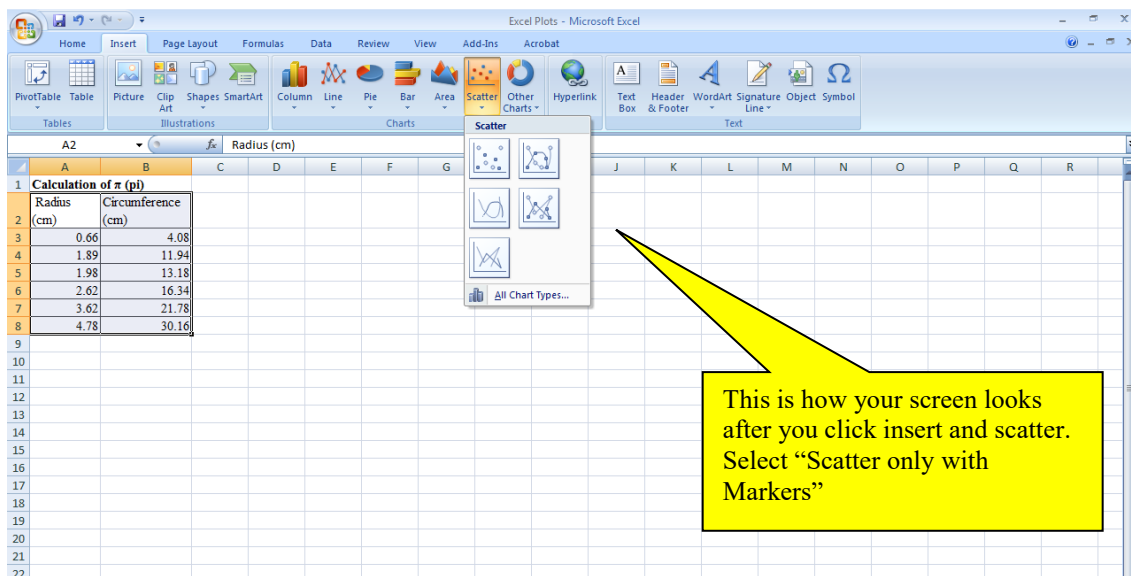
Excel Plots - Microsoft Excel

Home Insert Page Layout Formulas Data Review View Add-Ins Acrobat

PivotTable Table Picture Clip Art Shapes SmartArt Column Line Pie Bar Area Scatter Other Charts Hyperlink Text Box Header & Footer WordArt Signature Line Object Symbol

Tables Illustrations Charts Text

A2 $f_x$ Radius (cm)

Scatter

All Chart Types...

| | A | B | C | D | E | F | G | J | K | L | M | N | O | P | Q | R |
|---|---|---|---|---|---|---|---|---|---|---|---|---|---|---|---|---|
| 1 | Calculation of π (pi) | | | | | | | | | | | | | | | |
| 2 | Radius (cm) | Circumference (cm) | | | | | | | | | | | | | | |
| 3 | 0.66 | 4.08 | | | | | | | | | | | | | | |
| 4 | 1.89 | 11.94 | | | | | | | | | | | | | | |
| 5 | 1.98 | 13.18 | | | | | | | | | | | | | | |
| 6 | 2.62 | 16.34 | | | | | | | | | | | | | | |
| 7 | 3.62 | 21.78 | | | | | | | | | | | | | | |
| 8 | 4.78 | 30.16 | | | | | | | | | | | | | | |
| 9 | | | | | | | | | | | | | | | | |
| 10 | | | | | | | | | | | | | | | | |
| 11 | | | | | | | | | | | | | | | | |
| 12 | | | | | | | | | | | | | | | | |
| 13 | | | | | | | | | | | | | | | | |
| 14 | | | | | | | | | | | | | | | | |
| 15 | | | | | | | | | | | | | | | | |
| 16 | | | | | | | | | | | | | | | | |
| 17 | | | | | | | | | | | | | | | | |
| 18 | | | | | | | | | | | | | | | | |
| 19 | | | | | | | | | | | | | | | | |
| 20 | | | | | | | | | | | | | | | | |
| 21 | | | | | | | | | | | | | | | | |
| 22 | | | | | | | | | | | | | | | | |

This is how your screen looks after you click insert and scatter. Select “Scatter only with Markers”